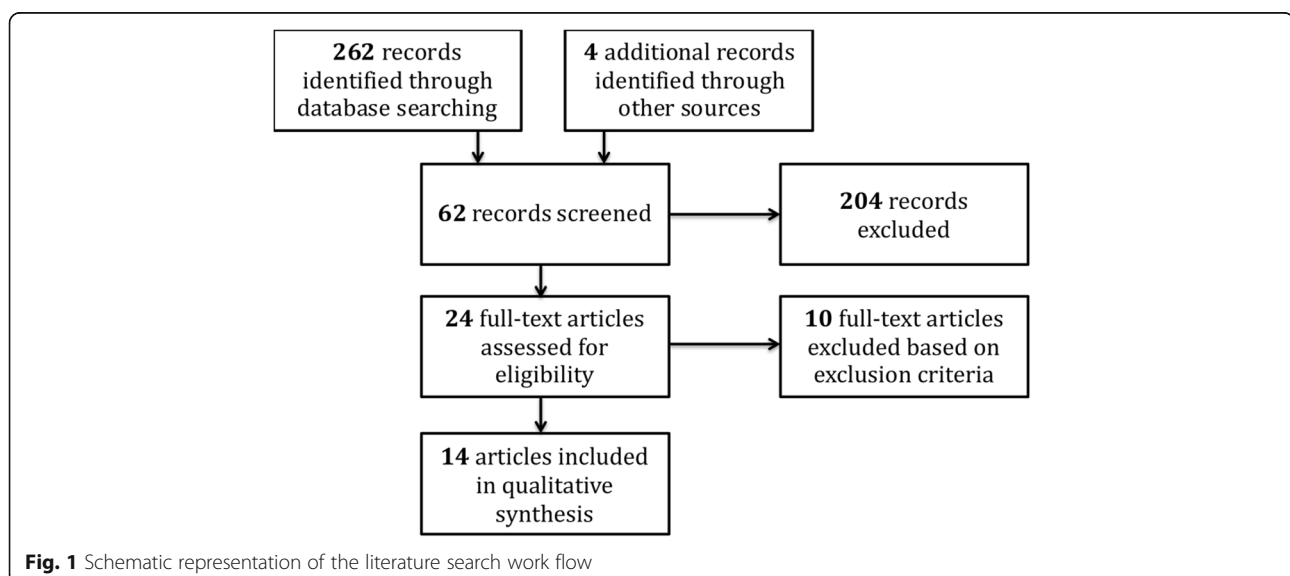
**262** records identified through database searching

**4** additional records identified through other sources

**62** records screened

**204** records excluded

**24** full-text articles assessed for eligibility

**10** full-text articles excluded based on exclusion criteria

**14** articles included in qualitative synthesis

**Fig. 1** Schematic representation of the literature search work flow